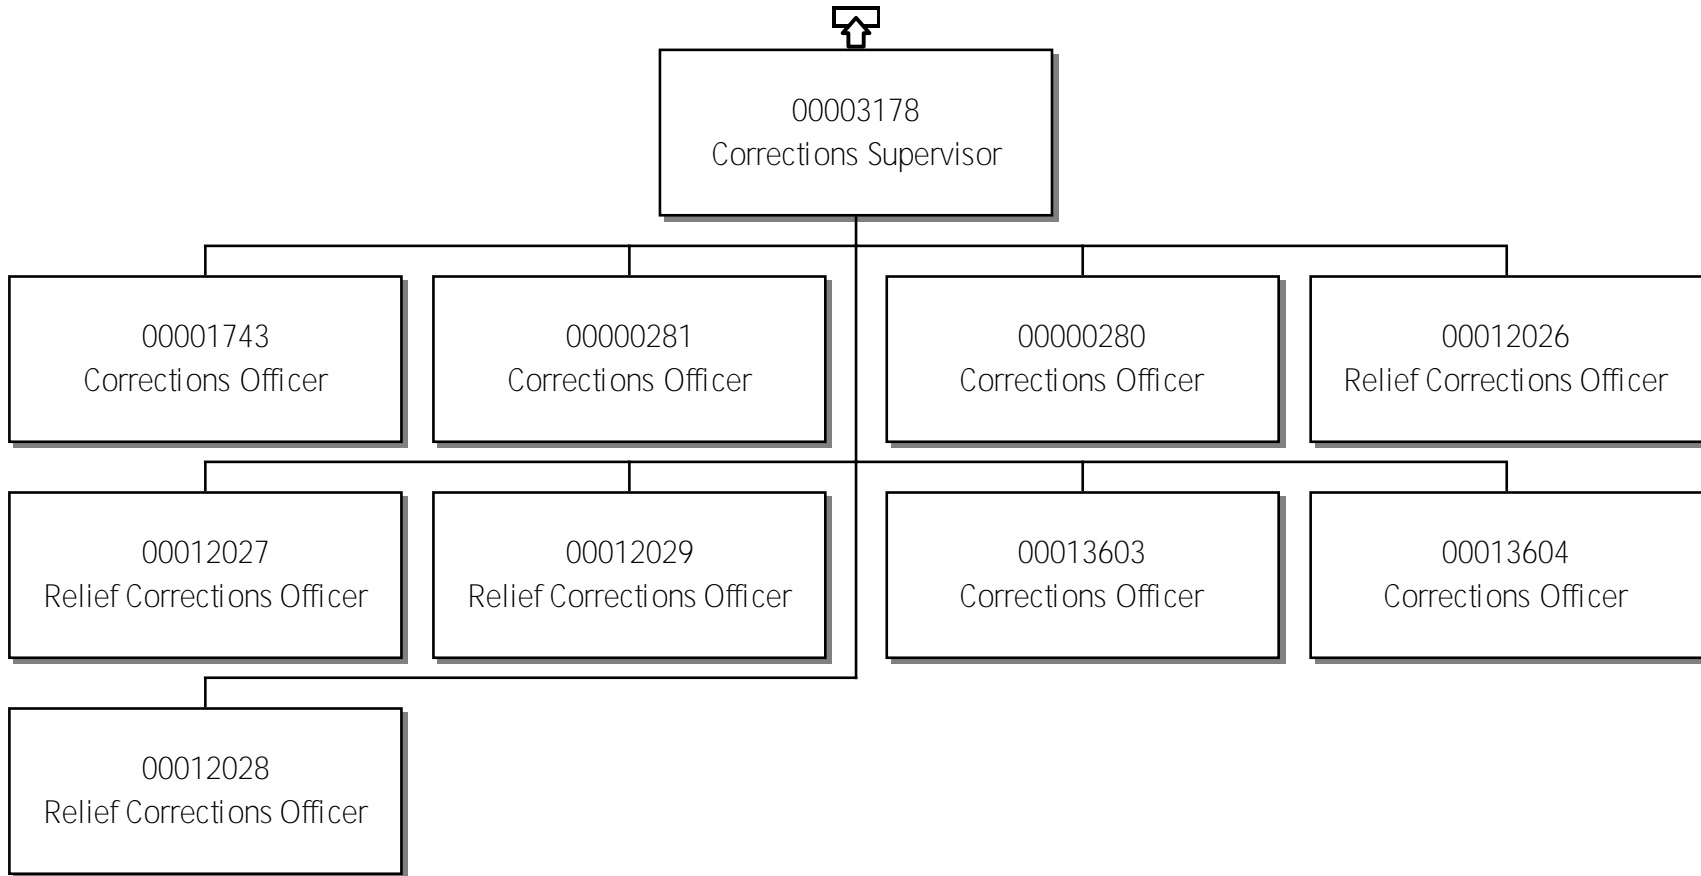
00003178
Corrections Supervisor

00001743
Corrections Officer

00000281
Corrections Officer

00000280
Corrections Officer

00012026
Relief Corrections Officer

00012027
Relief Corrections Officer

00012029
Relief Corrections Officer

00013603
Corrections Officer

00013604
Corrections Officer

00012028
Relief Corrections Officer